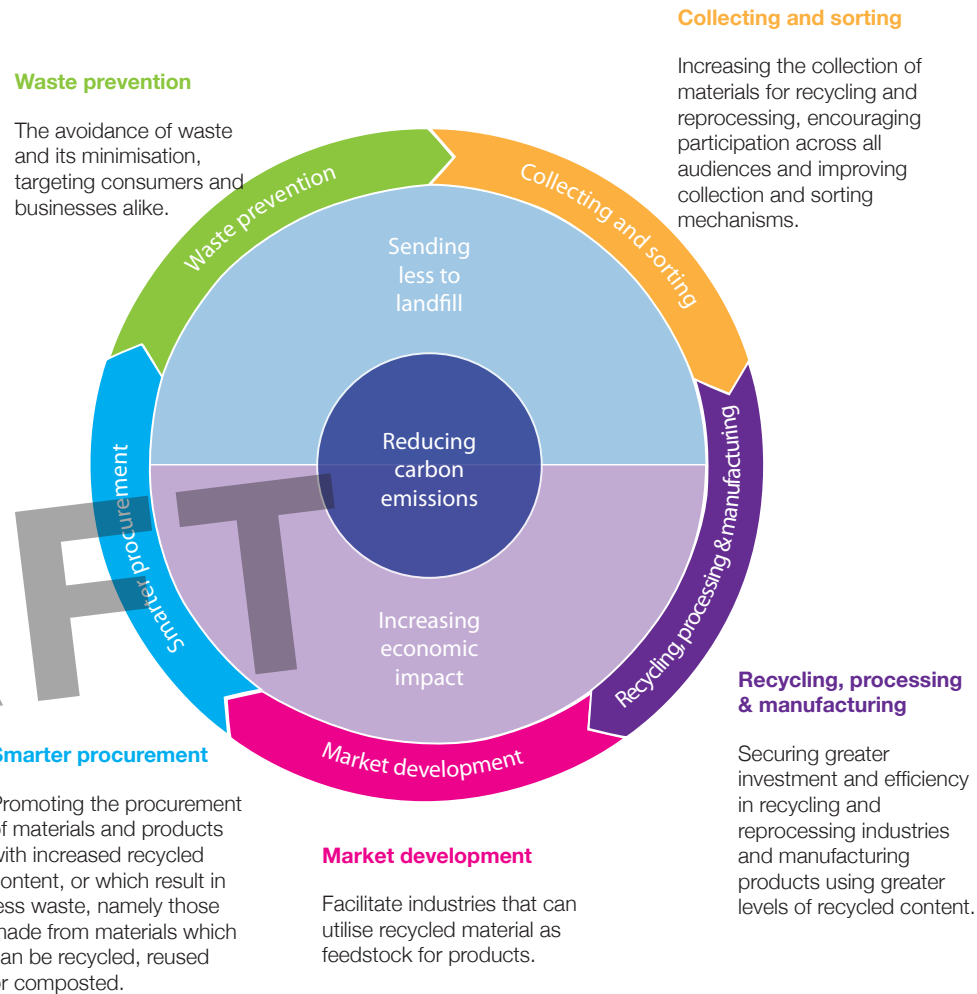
Waste prevention

The avoidance of waste and its minimisation, targeting consumers and businesses alike.

Collecting and sorting

Increasing the collection of materials for recycling and reprocessing, encouraging participation across all audiences and improving collection and sorting mechanisms.

Waste prevention

Collecting and sorting

Sending less to landfill

Reducing carbon emissions

Increasing economic impact

Smarter procurement

Recycling, processing & manufacturing

Market development

AFT

Recycling, processing & manufacturing

Securing greater investment and efficiency in recycling and reprocessing industries and manufacturing products using greater levels of recycled content.

Smarter procurement

Promoting the procurement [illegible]f materials and products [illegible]ith increased recycled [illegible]ontent, or which result in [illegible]ess waste, namely those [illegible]ade from materials which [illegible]an be recycled, reused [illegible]r composted.

Market development

Facilitate industries that can utilise recycled material as feedstock for products.